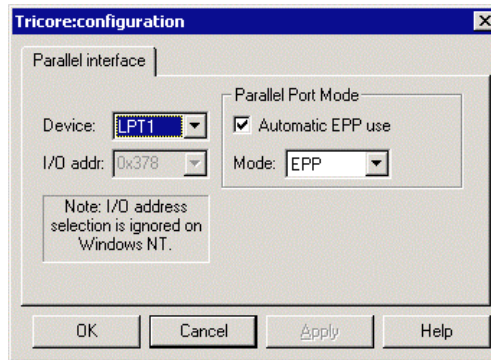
Tricore:configuration

Parallel interface

Device: LPT1

I/O addr: 0x378

Note: I/O address selection is ignored on Windows NT.

Parallel Port Mode

Automatic EPP use

Mode: EPP

OK

Cancel

Apply

Help